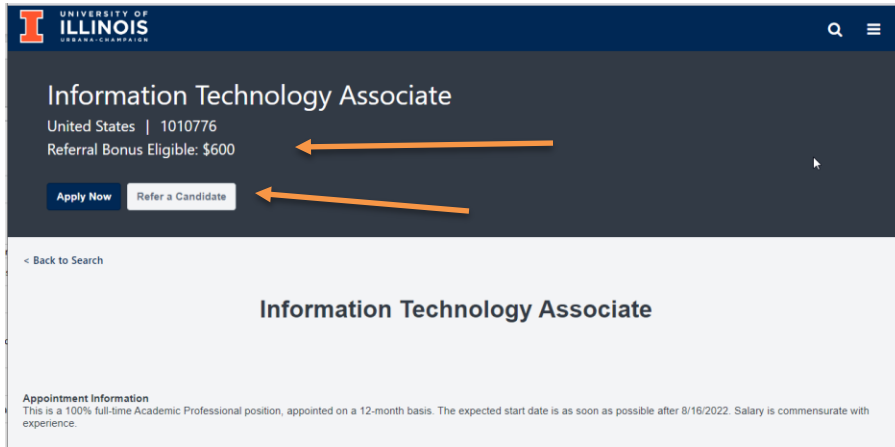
I UNIVERSITY OF ILLINOIS URBANA-CHAMPAIGN

Information Technology Associate

United States | 1010776

Referral Bonus Eligible: $600

Apply Now

Refer a Candidate

< Back to Search

Information Technology Associate

Appointment Information

This is a 100% full-time Academic Professional position, appointed on a 12-month basis. The expected start date is as soon as possible after 8/16/2022. Salary is commensurate with experience.